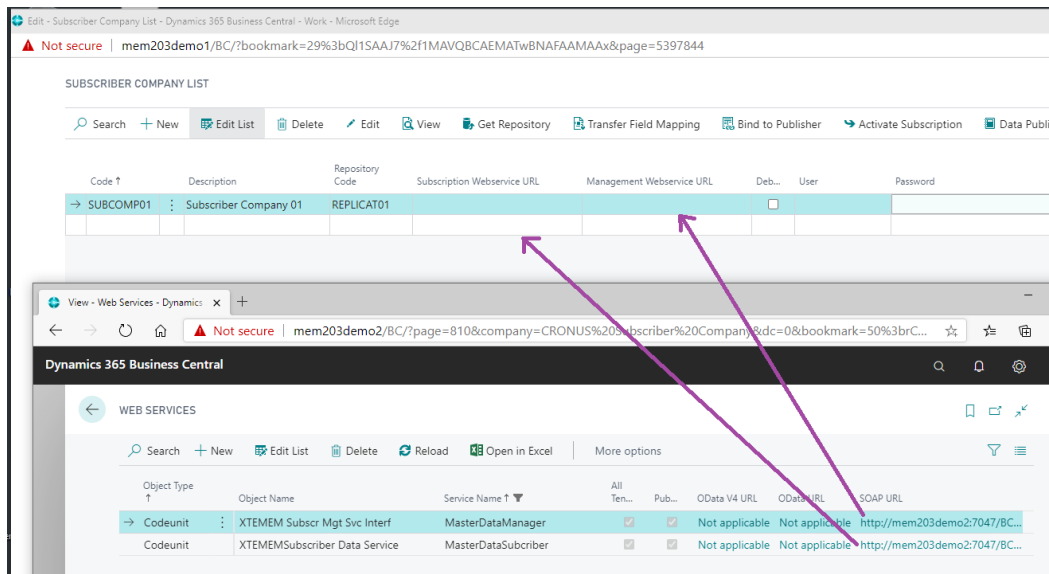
Edit - Subscriber Company List - Dynamics 365 Business Central - Work - Microsoft Edge

Not secure | mem203demo1/BC/?bookmark=29%3bQl1SAAJ7%2f1MAVQBCAEMATwBNAFAAMAAx&page=5397844

SUBSCRIBER COMPANY LIST

Search | New | Edit List | Delete | Edit | View | Get Repository | Transfer Field Mapping | Bind to Publisher | Activate Subscription | Data Publi

| Code ↑ | Description | Repository Code | Subscription Webservice URL | Management Webservice URL | Deb... | User | Password |
|---|---|---|---|---|---|---|---|
| SUBCOMP01 | Subscriber Company 01 | REPLICAT01 | | | | | |

View - Web Services - Dynamics

Not secure | mem203demo2/BC/?page=810&company=CRONUS%20Subscriber%20Company&dc=0&bookmark=50%3brC...

Dynamics 365 Business Central

WEB SERVICES

Search | New | Edit List | Delete | Reload | Open in Excel | More options

| Object Type ↑ | Object Name | Service Name ↑ | All Ten... | Pub... | OData V4 URL | OData URL | SOAP URL |
|---|---|---|---|---|---|---|---|
| Codeunit | XTEMEM Subscr Mgt Svc Interf | MasterDataManager | | | Not applicable | Not applicable | http://mem203demo2:7047/BC... |
| Codeunit | XTEMEMSubscriber Data Service | MasterDataSubcriber | | | Not applicable | Not applicable | http://mem203demo2:7047/BC... |